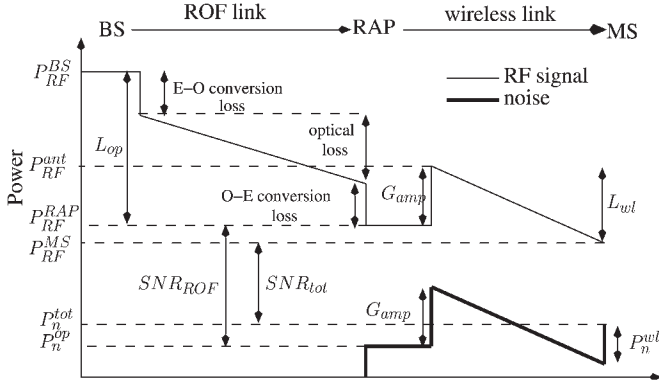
BS

ROF link

RAP

wireless link

MS

$P_{RF}^{BS}$

E–O conversion loss

RF signal

noise

$L_{op}$

optical loss

$P_{RF}^{ant}$

O–E conversion loss

$G_{amp}$

$L_{wl}$

Power

$P_{RF}^{RAP}$

$P_{RF}^{MS}$

$SNR_{ROF}$

$SNR_{tot}$

$G_{amp}$

$P_{n}^{tot}$

$P_{n}^{op}$

$P_{n}^{wl}$